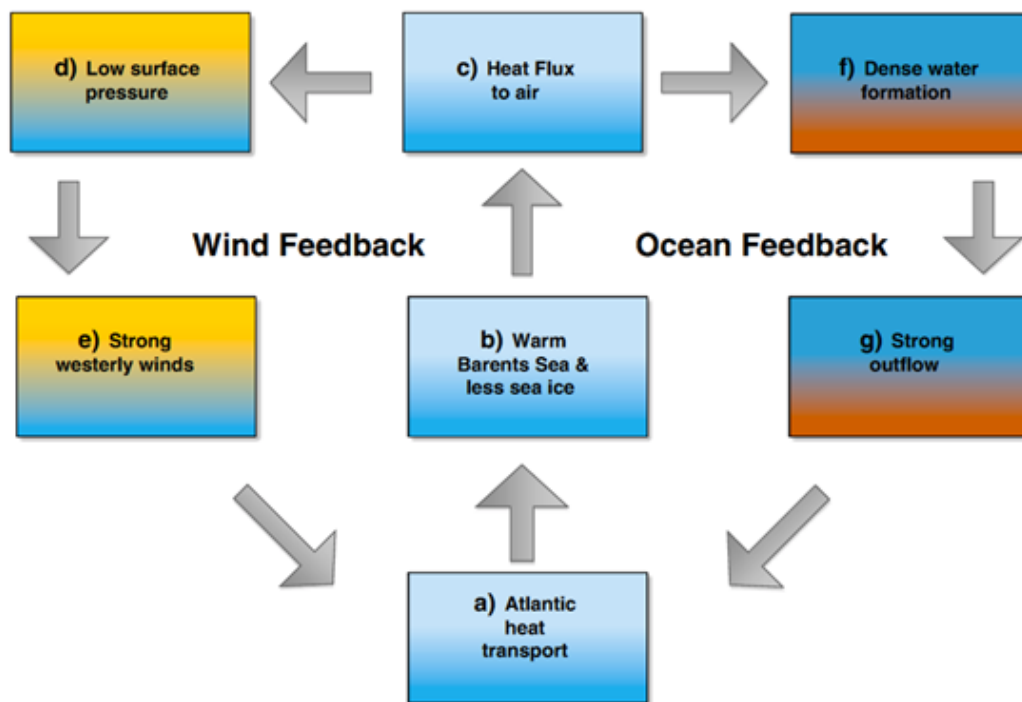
d) Low surface pressure

c) Heat Flux to air

f) Dense water formation

Wind Feedback

Ocean Feedback

e) Strong westerly winds

b) Warm Barents Sea & less sea ice

g) Strong outflow

a) Atlantic heat transport